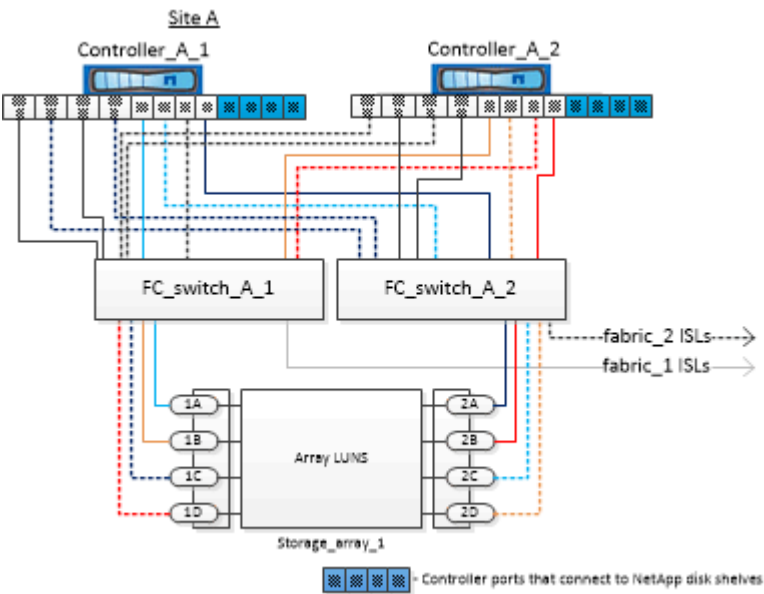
Site A

Controller_A_1

Controller_A_2

FC_switch_A_1

FC_switch_A_2

fabric_2 ISLs

fabric_1 ISLs

1A

1B

1C

1D

Array LUNS

2A

2B

2C

2D

Storage_array_1

- Controller ports that connect to NetApp disk shelves